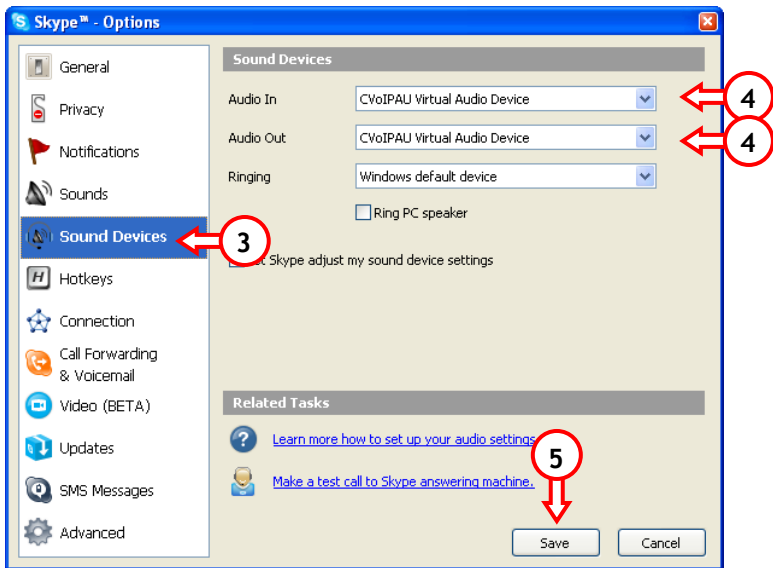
Skype™ - Options

General
Privacy
Notifications
Sounds
Sound Devices
Hotkeys
Connection
Call Forwarding & Voicemail
Video (BETA)
Updates
SMS Messages
Advanced

Sound Devices

Audio In CVoIPAU Virtual Audio Device
Audio Out CVoIPAU Virtual Audio Device
Ringing Windows default device

Ring PC speaker

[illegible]t Skype adjust my sound device settings

Related Tasks

Learn more how to set up your audio settings

Make a test call to Skype answering machine.

3
4
4
5

Save Cancel